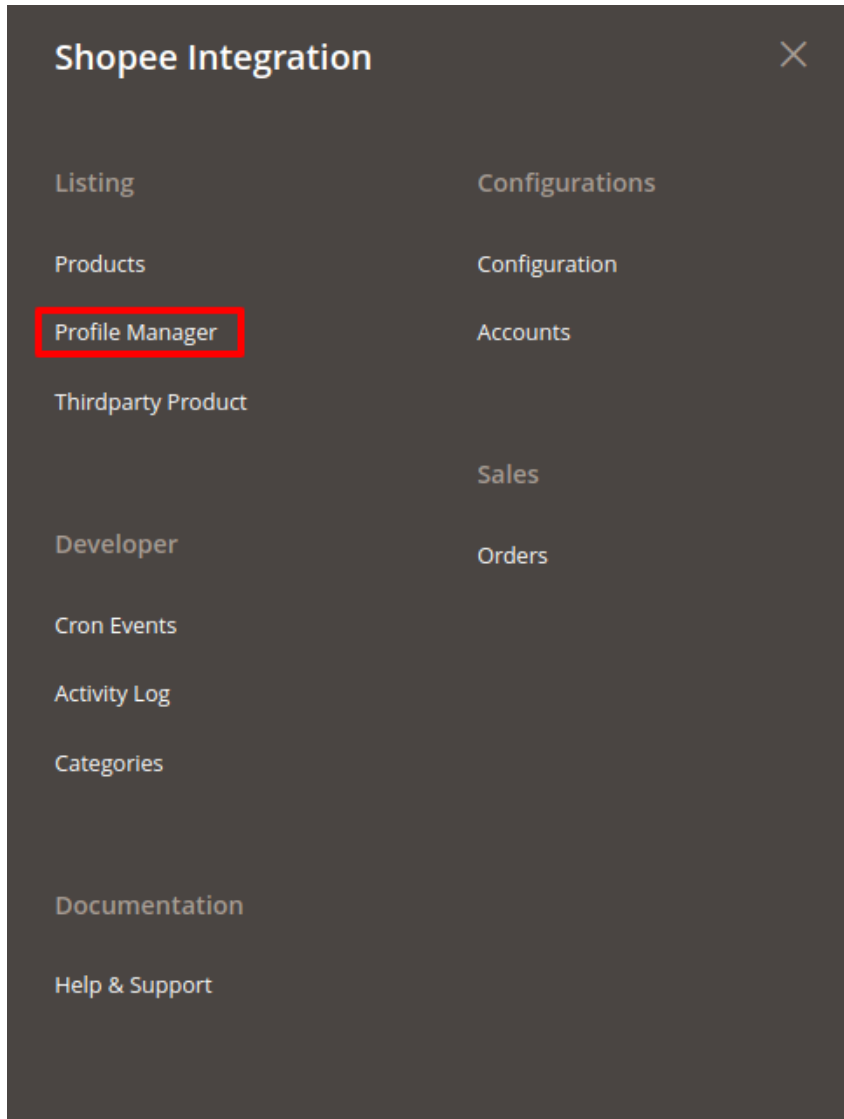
Shopee Integration

×

Listing

Products

Profile Manager

Thirdparty Product

Developer

Cron Events

Activity Log

Categories

Documentation

Help & Support

Configurations

Configuration

Accounts

Sales

Orders